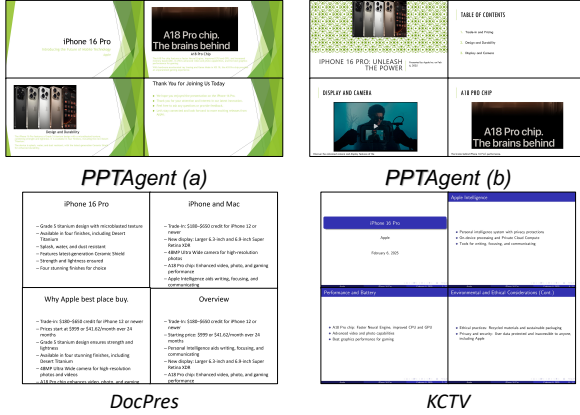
iPhone 16 Pro

A18 Pro chip. The brains behind

A18 Pro Chip

Design and Durability

Thank You for Joining Us Today

IPHONE 16 PRO: UNLEASH THE POWER

TABLE OF CONTENTS

Features and Pricing

Design and Durability

Display and Camera

DISPLAY AND CAMERA

A18 PRO CHIP

A18 Pro chip. The brains behind

PPTAgent (a)

PPTAgent (b)

iPhone 16 Pro

– Grade 5 titanium design with microblasted texture
– Available in four finishes, including Desert Titanium
– Splash, water, and dust resistant
– Features latest-generation Ceramic Shield
– Strength and lightness ensured
– Four stunning finishes for choice

iPhone and Mac

– Trade-in: $180–$650 credit for iPhone 12 or newer
– New display: Larger 6.3-inch and 6.9-inch Super Retina XDR
– 48MP Ultra Wide camera for high-resolution photos
– A18 Pro chip: Enhanced video, photo, and gaming performance
– Apple Intelligence aids writing, focusing, and communicating

Why Apple best place buy.

– Trade-in: $180–$650 credit for iPhone 12 or newer
– Prices start at $999 or $41.62/month over 24 months
– Grade 5 titanium design ensures strength and lightness
– Available in four stunning finishes, including Desert Titanium
– 48MP Ultra Wide camera for high-resolution photos and videos
– A18 Pro chip enhances video, photo, and gaming

Overview

– Trade-in: $180–$650 credit for iPhone 12 or newer
– Starting price: $999 or $41.62/month over 24 months
– Personal intelligence aids writing, focusing, and communicating
– New display: Larger 6.3-inch and 6.9-inch Super Retina XDR
– A18 Pro chip: Enhanced video, photo, and gaming performance

iPhone 16 Pro

Apple

February 6, 2025

Apple Intelligence

Personal intelligence system with privacy protections
On-device processing and Private Cloud Compute
Tools for writing, focusing, and communicating

Performance and Battery

A18 Pro chip: Faster Neural Engine, improved CPU and GPU
Advanced video and photo capabilities
Best graphics performance for gaming

Environmental and Ethical Considerations (Cont.)

Ethical practices: Recycled materials and sustainable packaging
Privacy and security: User data protected and inaccessible to anyone, including Apple

DocPres

KCTV